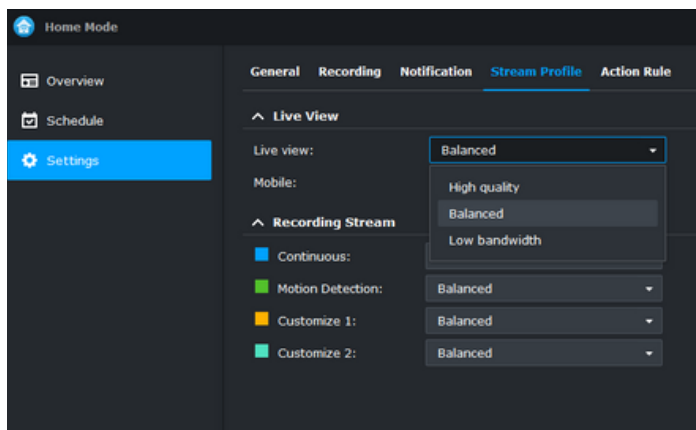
Home Mode

Overview

Schedule

Settings

General Recording Notification Stream Profile Action Rule

Live View

Live view: Balanced

Mobile:

High quality

Balanced

Low bandwidth

Recording Stream

Continuous:

Motion Detection: Balanced

Customize 1: Balanced

Customize 2: Balanced